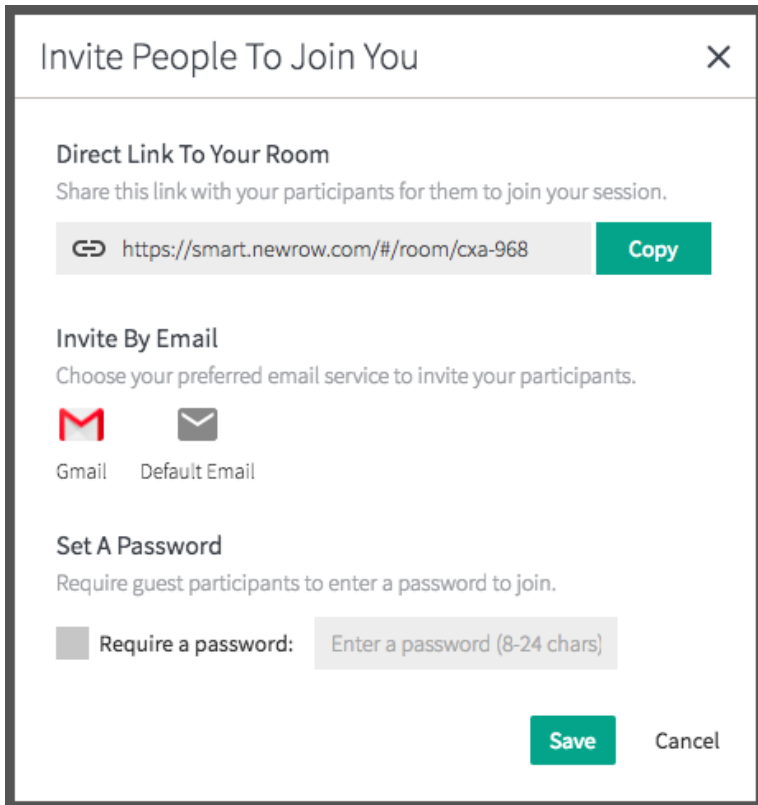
Invite People To Join You

×

Direct Link To Your Room

Share this link with your participants for them to join your session.

https://smart.newrow.com/#/room/cxa-968

Copy

Invite By Email

Choose your preferred email service to invite your participants.

Gmail

Default Email

Set A Password

Require guest participants to enter a password to join.

Require a password:

Enter a password (8-24 chars)

Save

Cancel